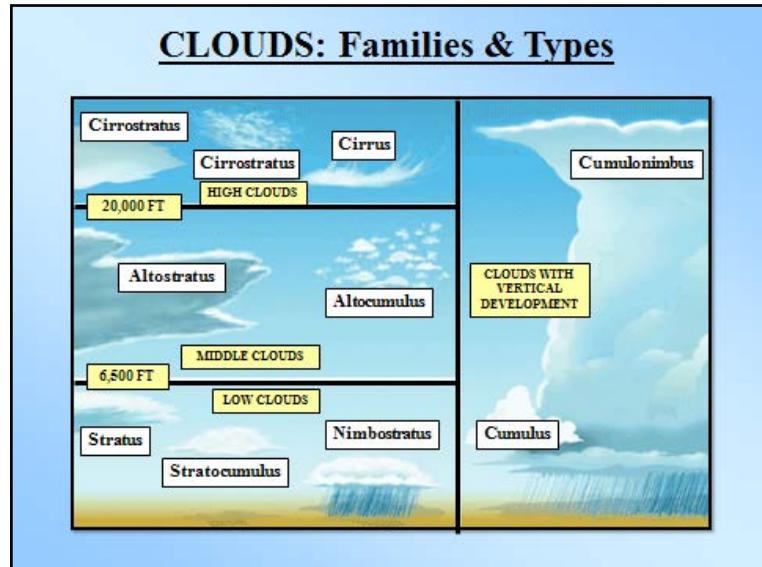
CLOUDS: Families & Types

Cirrostratus

Cirrostratus

Cirrus

HIGH CLOUDS

20,000 FT

Cumulonimbus

Altostratus

Altocumulus

CLOUDS WITH VERTICAL DEVELOPMENT

MIDDLE CLOUDS

6,500 FT

LOW CLOUDS

Stratus

Nimbostratus

Cumulus

Stratocumulus